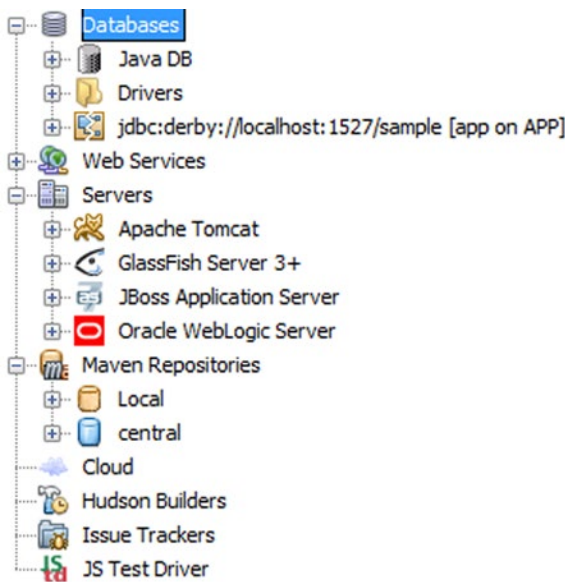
Databases
Java DB
Drivers
jdbc:derby://localhost:1527/sample [app on APP]
Web Services
Servers
Apache Tomcat
GlassFish Server 3+
JBoss Application Server
Oracle WebLogic Server
Maven Repositories
Local
central
Cloud
Hudson Builders
Issue Trackers
JS Test Driver